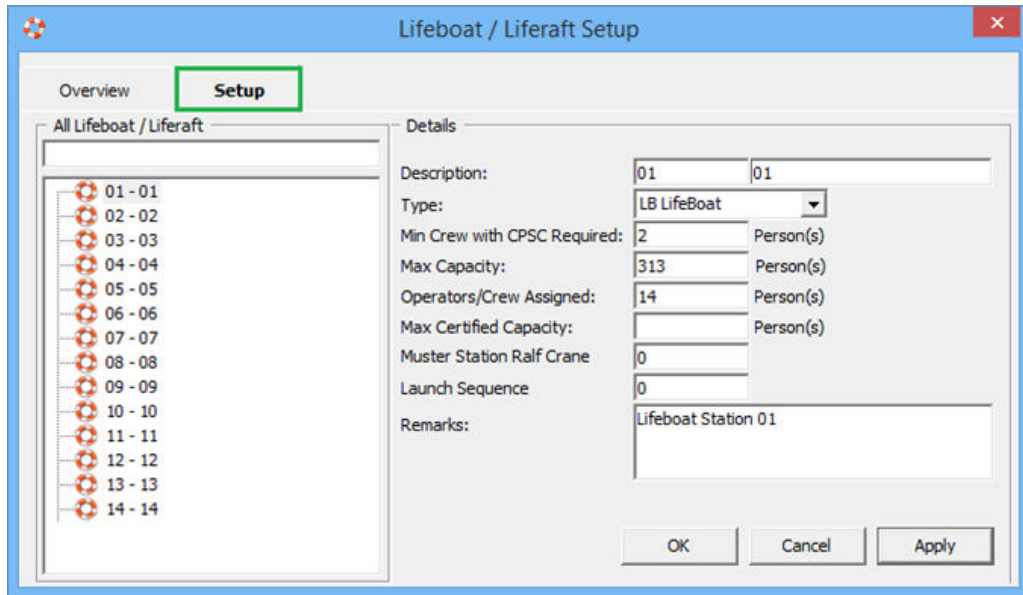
Lifeboat / Liferaft Setup

Overview
Setup

All Lifeboat / Liferaft

01 - 01
02 - 02
03 - 03
04 - 04
05 - 05
06 - 06
07 - 07
08 - 08
09 - 09
10 - 10
11 - 11
12 - 12
13 - 13
14 - 14

Details

Description: 01 01
Type: LB LifeBoat
Min Crew with CPSC Required: 2 Person(s)
Max Capacity: 313 Person(s)
Operators/Crew Assigned: 14 Person(s)
Max Certified Capacity: Person(s)
Muster Station Ralf Crane 0
Launch Sequence 0
Remarks: Lifeboat Station 01

OK
Cancel
Apply